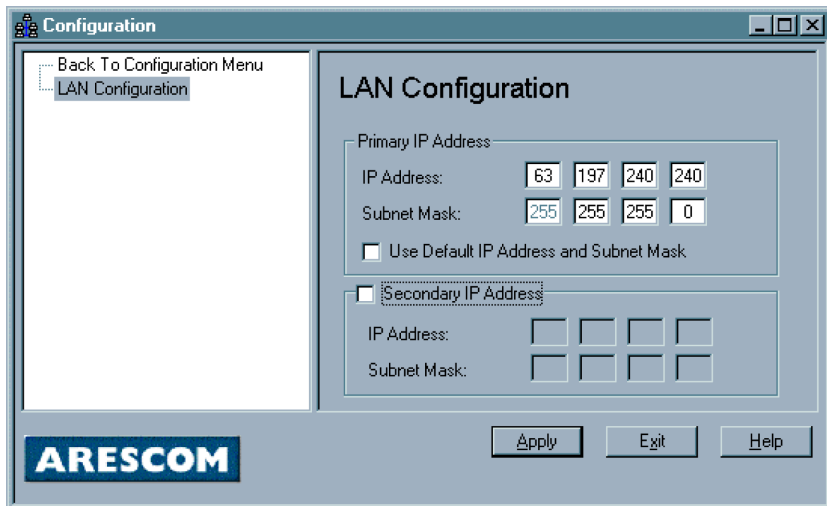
Configuration

Back To Configuration Menu
LAN Configuration

LAN Configuration

Primary IP Address
IP Address: 63 197 240 240
Subnet Mask: 255 255 255 0
Use Default IP Address and Subnet Mask

Secondary IP Address
IP Address:
Subnet Mask:

ARESCOM

Apply
Exit
Help